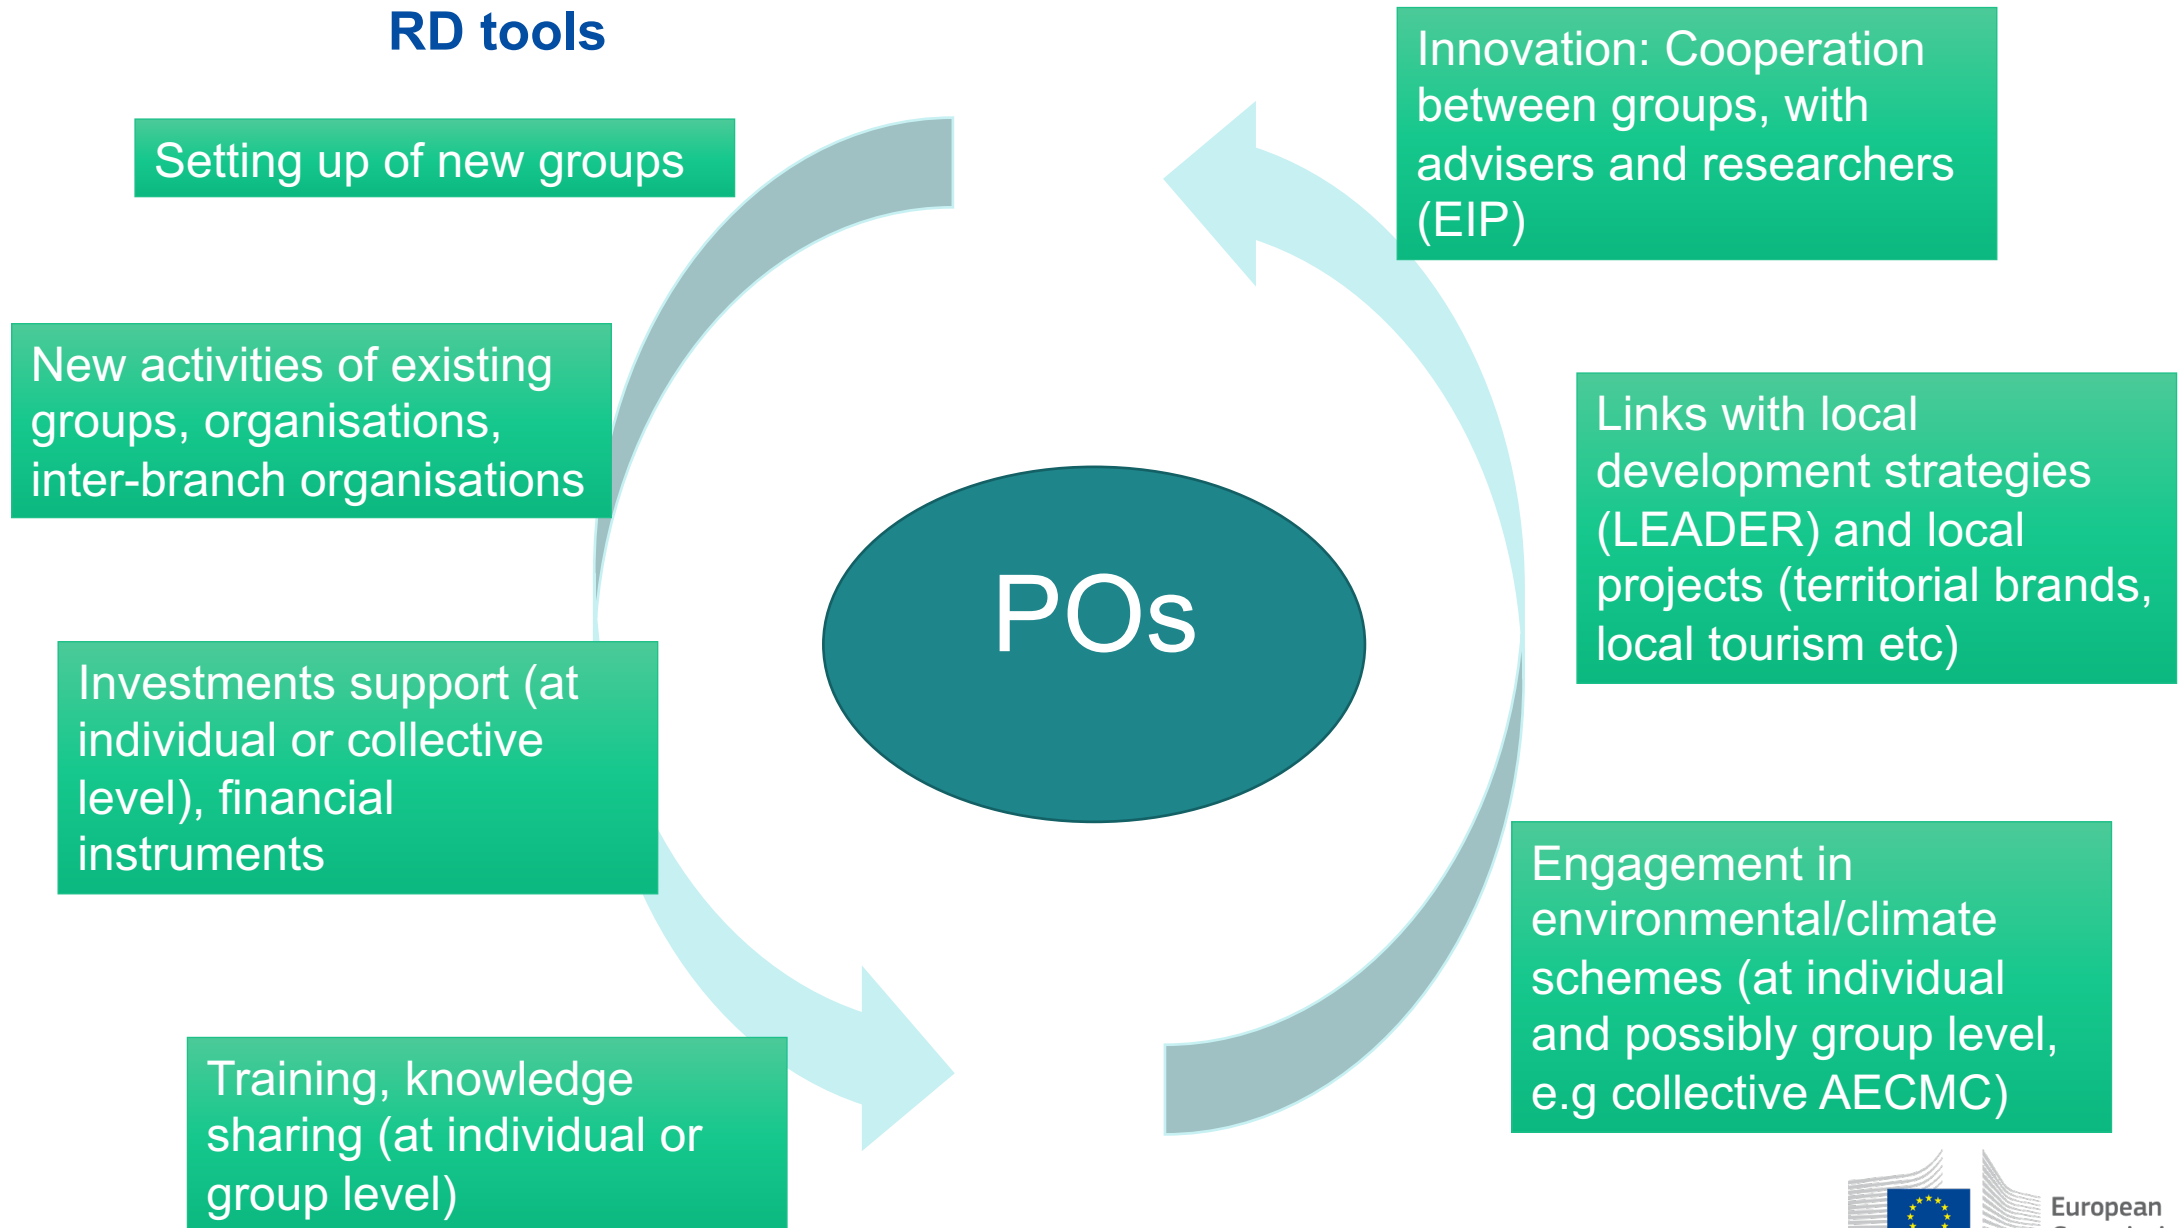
RD tools

Setting up of new groups

New activities of existing groups, organisations, inter-branch organisations

Investments support (at individual or collective level), financial instruments

Training, knowledge sharing (at individual or group level)

POs

Innovation: Cooperation between groups, with advisers and researchers (EIP)

Links with local development strategies (LEADER) and local projects (territorial brands, local tourism etc)

Engagement in environmental/climate schemes (at individual and possibly group level, e.g collective AECMC)

European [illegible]